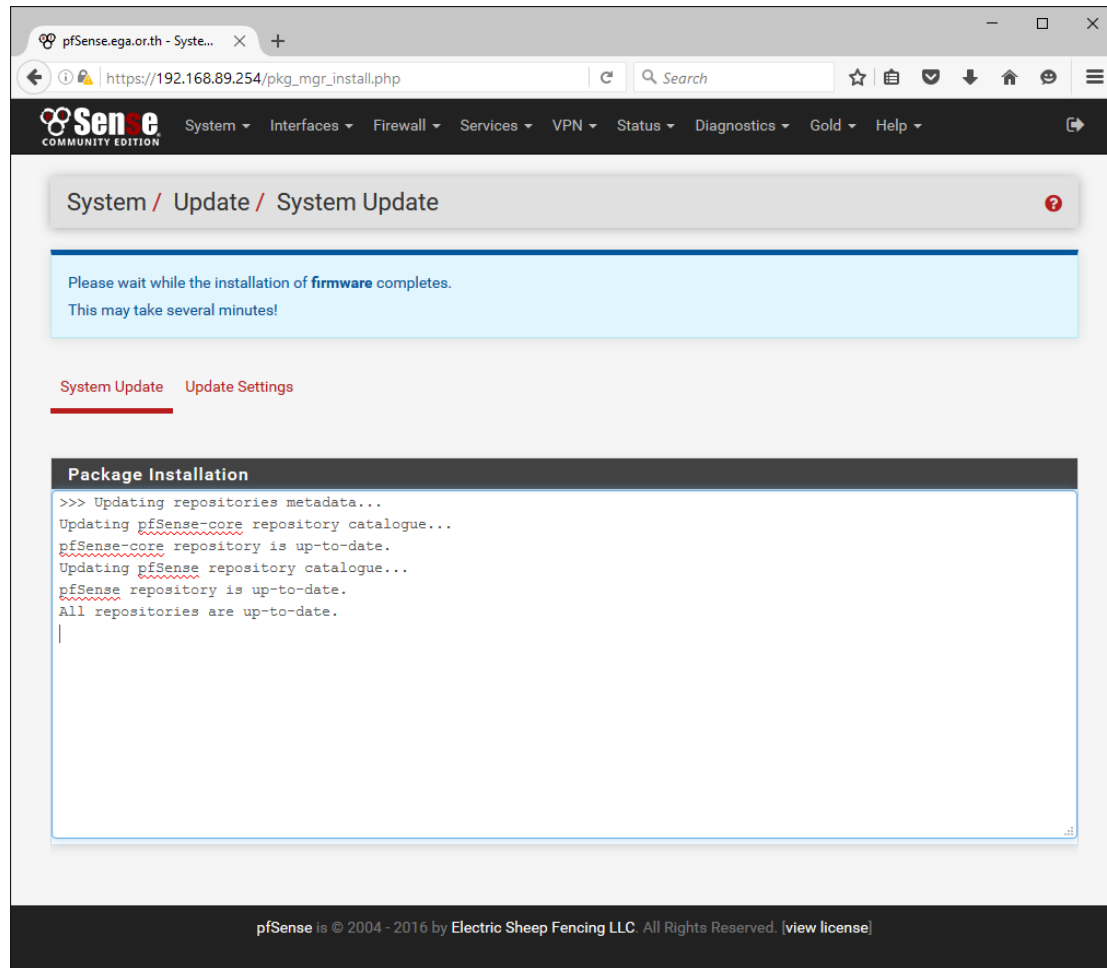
pfSense.ega.or.th - Syste...

https://192.168.89.254/pkg_mgr_install.php

Search

pfSense COMMUNITY EDITION

System Interfaces Firewall Services VPN Status Diagnostics Gold Help

System / Update / System Update

Please wait while the installation of firmware completes.

This may take several minutes!

System Update Update Settings

Package Installation

>>> Updating repositories metadata...
Updating pfSense-core repository catalogue...
pfSense-core repository is up-to-date.
Updating pfSense repository catalogue...
pfSense repository is up-to-date.
All repositories are up-to-date.

pfSense is © 2004 - 2016 by Electric Sheep Fencing LLC. All Rights Reserved. [view license]